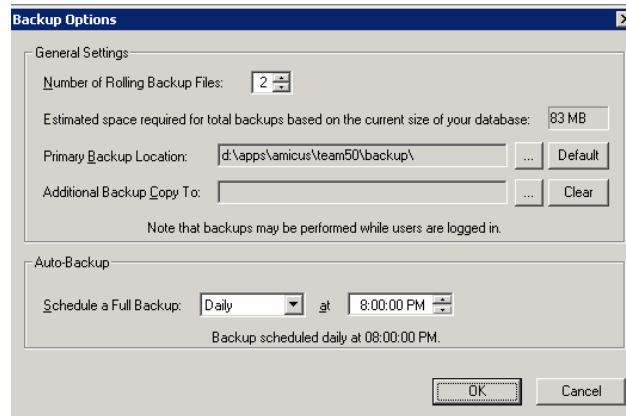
Backup Options

General Settings

Number of Rolling Backup Files: 2

Estimated space required for total backups based on the current size of your database: 83 MB

Primary Backup Location: d:\apps\amicus\team50\backup\ ... Default

Additional Backup Copy To: ... Clear

Note that backups may be performed while users are logged in.

Auto-Backup

Schedule a Full Backup: Daily at 8:00:00 PM

Backup scheduled daily at 08:00:00 PM.

OK Cancel